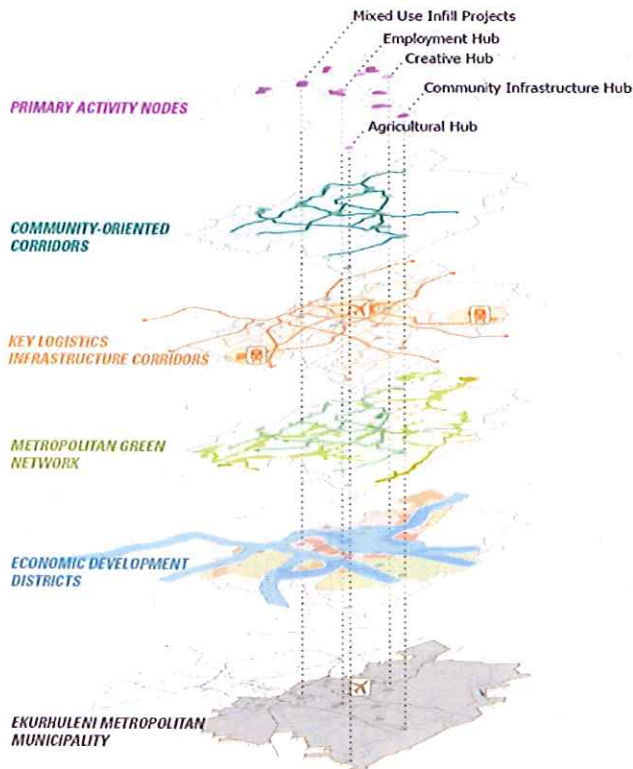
Mixed Use Infill Projects
Employment Hub
Creative Hub
Community Infrastructure Hub
Agricultural Hub

PRIMARY ACTIVITY NODES

COMMUNITY-ORIENTED CORRIDORS

KEY LOGISTICS INFRASTRUCTURE CORRIDORS

METROPOLITAN GREEN NETWORK

ECONOMIC DEVELOPMENT DISTRICTS

EKURHULENI METROPOLITAN MUNICIPALITY